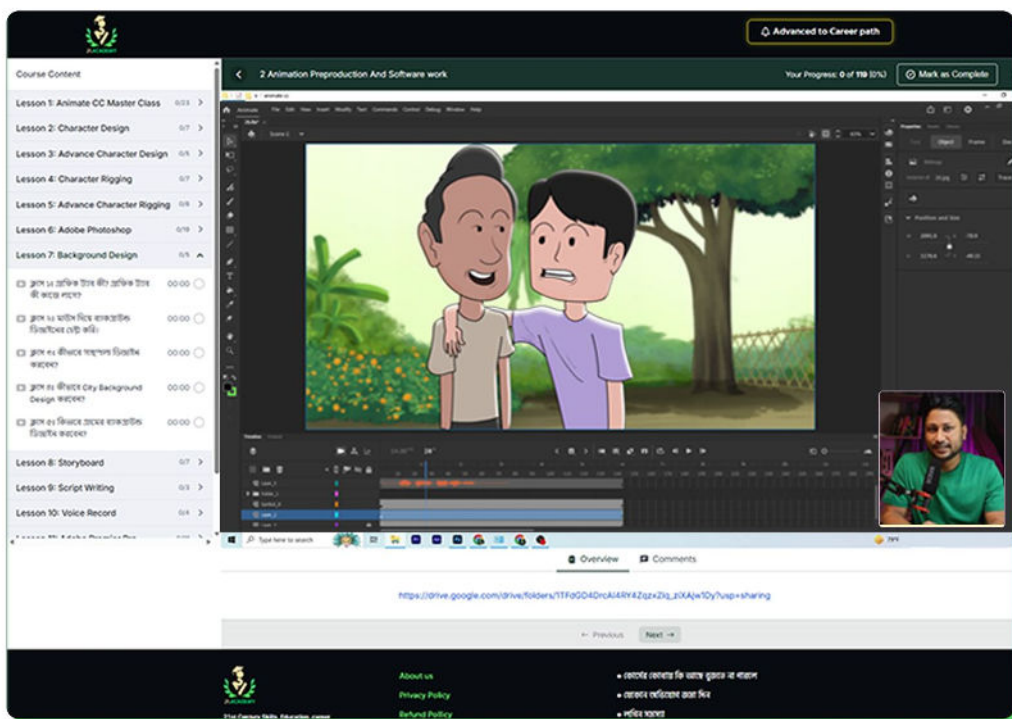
Advanced to Career path

Course Content

Lesson 1: Animate CC Master Class 0/23 >
Lesson 2: Character Design 0/7 >
Lesson 3: Advance Character Design 0/6 >
Lesson 4: Character Rigging 0/7 >
Lesson 5: Advance Character Rigging 0/8 >
Lesson 6: Adobe Photoshop 0/19 >
Lesson 7: Background Design 0/5

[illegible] 00:00
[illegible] 00:00
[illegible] 00:00
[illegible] City Background Design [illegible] 00:00
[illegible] 00:00

Lesson 8: Storyboard 0/7 >
Lesson 9: Script Writing 0/3 >
Lesson 10: Voice Record 0/4 >

2 Animation Preproduction And Software work

Your Progress: 0 of 119 (0%)

Mark as Complete

Type here to search

Overview

Comments

https://drive.google.com/drive/folders/1TFdGD4DrcAI4RY4Zqzx2Iq_ziXAjw1Oy?usp=sharing

← Previous

Next →

About us
Privacy Policy
Refund Policy

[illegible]
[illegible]
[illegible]

21st Century Skills Education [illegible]